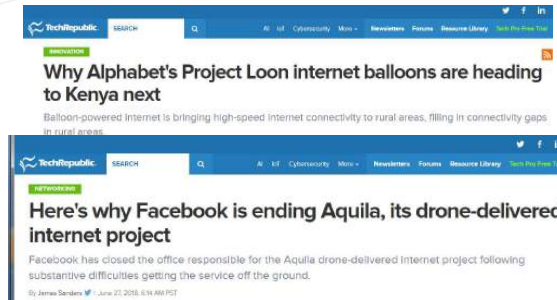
TechRepublic. SEARCH AI IoT Cybersecurity More Newsletters Forums Resource Library Tech Pro Free Trial

INNOVATION

Why Alphabet's Project Loon internet balloons are heading to Kenya next

Balloon-powered internet is bringing high-speed internet connectivity to rural areas, filling in connectivity gaps in rural areas

TechRepublic. SEARCH AI IoT Cybersecurity More Newsletters Forums Resource Library Tech Pro Free Tr

NETWORKING

Here's why Facebook is ending Aquila, its drone-delivered internet project

Facebook has closed the office responsible for the Aquila drone-delivered internet project following substantive difficulties getting the service off the ground.

By James Sanders | June 27, 2018, 6:14 AM PST